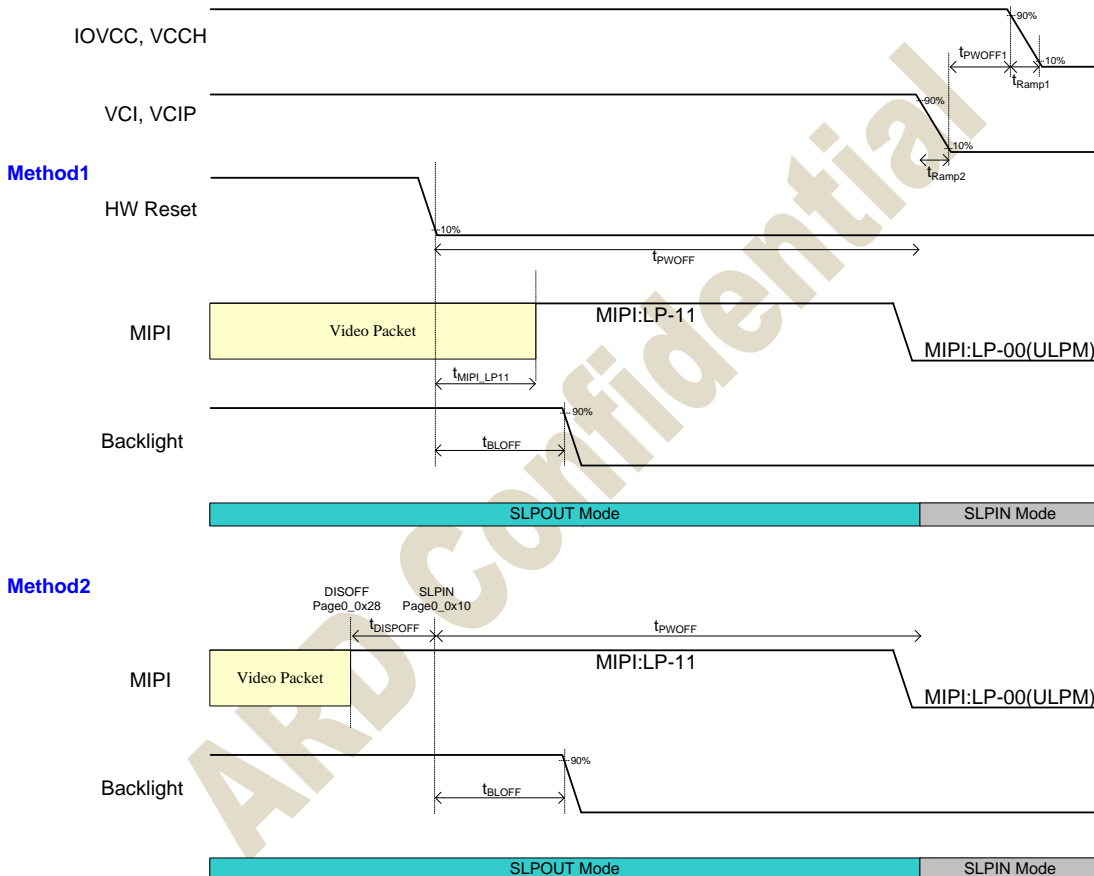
IOVCC, VCCH

90%

$t_{PWOFF1}$

10%

$t_{Ramp1}$

VCI, VCIP

90%

10%

$t_{Ramp2}$

Method1

HW Reset

10%

$t_{PWOFF}$

MIPI

Video Packet

MIPI:LP-11

MIPI:LP-00(ULPM)

$t_{MIPI\_LP11}$

Backlight

90%

$t_{BLOFF}$

SLPOUT Mode

SLPIN Mode

Method2

DISOFF
Page0_0x28

SLPIN
Page0_0x10

$t_{DISPOFF}$

$t_{PWOFF}$

MIPI

Video Packet

MIPI:LP-11

MIPI:LP-00(ULPM)

Backlight

90%

$t_{BLOFF}$

SLPOUT Mode

SLPIN Mode

ARD Confidential